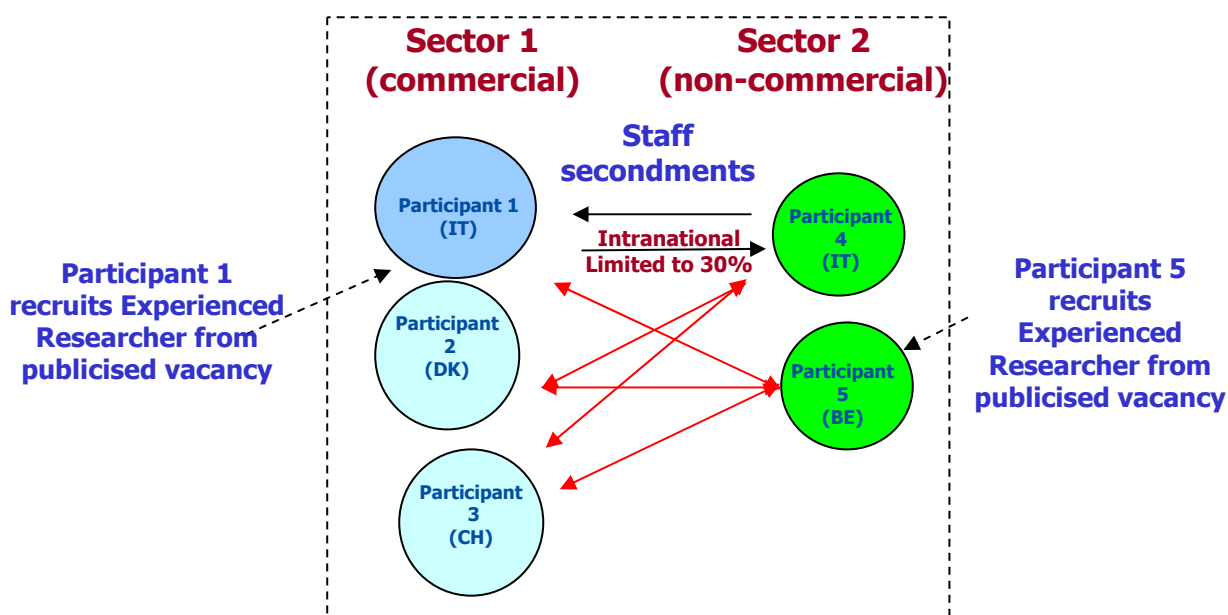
Sector 1 (commercial)

Sector 2 (non-commercial)

Staff secondments

Participant 1 (IT)

Intranational Limited to 30%

Participant 4 (IT)

Participant 1 recruits Experienced Researcher from publicised vacancy

Participant 2 (DK)

Participant 5 (BE)

Participant 5 recruits Experienced Researcher from publicised vacancy

Participant 3 (CH)